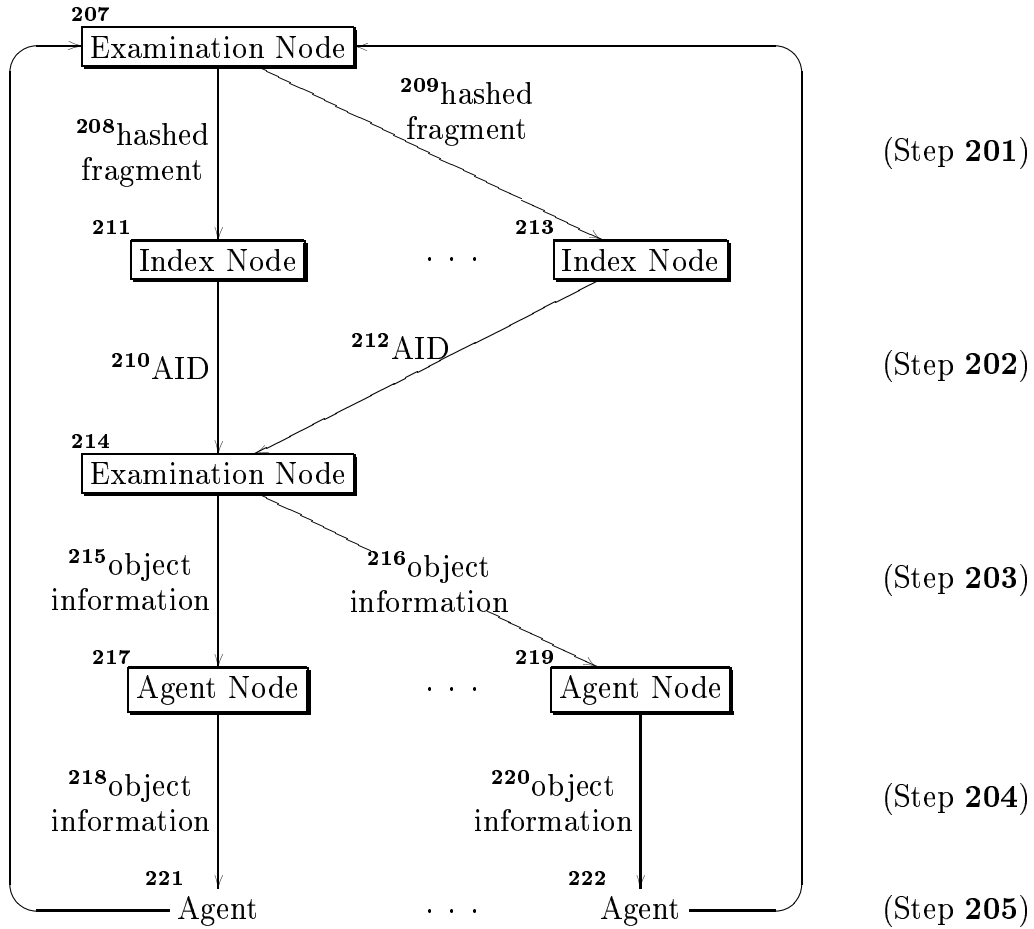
$^{207}$ Examination Node

$^{208}$hashed fragment

$^{209}$hashed fragment

(Step **201**)

$^{211}$ Index Node

· · ·

$^{213}$ Index Node

$^{210}$AID

$^{212}$AID

(Step **202**)

$^{214}$ Examination Node

$^{215}$object information

$^{216}$object information

(Step **203**)

$^{217}$ Agent Node

· · ·

$^{219}$ Agent Node

$^{218}$object information

$^{220}$object information

(Step **204**)

$^{221}$ Agent

· · ·

$^{222}$ Agent

(Step **205**)